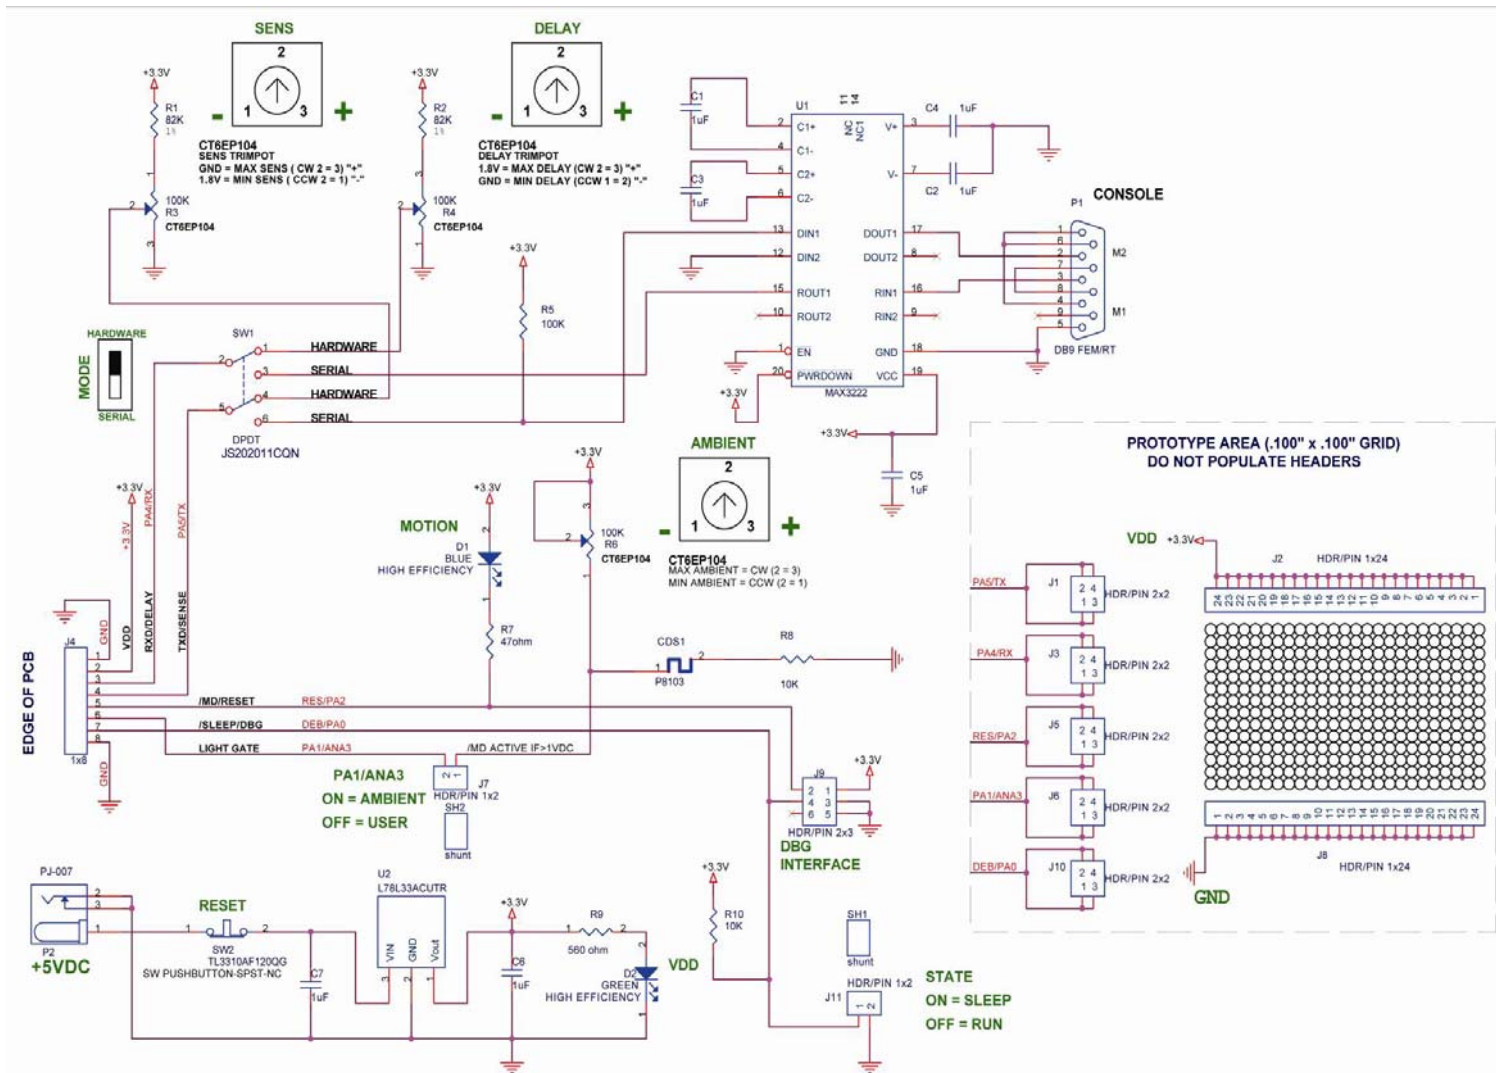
SENS
2
- 1 3 +
CT6EP104
SENS TRIMPOT
GND = MAX SENS ( CW 2 = 3) "+"
1.8V = MIN SENS ( CCW 2 = 1) "-"

+3.3V
R1
82K
1%
1
2
100K
R3
CT6EP104
3

DELAY
2
- 1 3 +
CT6EP104
DELAY TRIMPOT
1.8V = MAX DELAY (CW 2 = 3) "+"
GND = MIN DELAY (CCW 1 = 2) "-"

+3.3V
R2
82K
1%
3
2
100K
R4
CT6EP104

C1
1uF
C3
1uF
U1
11 14
NC NC1
2 C1+
4 C1-
5 C2+
6 C2-
13 DIN1
12 DIN2
15 ROUT1
10 ROUT2
1 EN
20 PWRDOWN
V+ 3
V- 7
DOUT1 17
DOUT2 8
RIN1 16
RIN2 9
GND 18
VCC 19
MAX3222
C4 1uF
C2 1uF

+3.3V
R5
100K

CONSOLE
P1
1 6 2 7 3 8 4 9 5
M2
M1
DB9 FEM/RT

HARDWARE
MODE
SERIAL
SW1
2 1 HARDWARE
3 SERIAL
5 4 HARDWARE
6 SERIAL
DPDT
JS202011CQN

+3.3V
+3.3V
C5
1uF

PROTOTYPE AREA (.100" x .100" GRID)
DO NOT POPULATE HEADERS

+3.3V
+3.3V
PA4/RX
PA5/TX
MOTION
+3.3V
D1
BLUE
HIGH EFFICIENCY
2
1
R7
47ohm

+3.3V
3
2
100K
R6
CT6EP104
1

AMBIENT
2
- 1 3 +
CT6EP104
MAX AMBIENT = CW (2 = 3)
MIN AMBIENT = CCW (2 = 1)

VDD +3.3V
J2 HDR/PIN 1x24
24 23 22 21 20 19 18 17 16 15 14 13 12 11 10 9 8 7 6 5 4 3 2 1

PA5/TX J1 2 4 1 3 HDR/PIN 2x2
PA4/RX J3 2 4 1 3 HDR/PIN 2x2
RES/PA2 J5 2 4 1 3 HDR/PIN 2x2
PA1/ANA3 J6 2 4 1 3 HDR/PIN 2x2
DEB/PA0 J10 2 4 1 3 HDR/PIN 2x2

1 2 3 4 5 6 7 8 9 10 11 12 13 14 15 16 17 18 19 20 21 22 23 24
J8 HDR/PIN 1x24
GND

GND
VDD
RXD/DELAY
TXD/SENSE
EDGE OF PCB
J4
1 2 3 4 5 6 7 8
1x8
GND

CDS1
1 2
P8103
R8
10K

/MD/RESET RES/PA2
/SLEEP/DBG DEB/PA0
LIGHT GATE PA1/ANA3
/MD ACTIVE IF>1VDC
2 1
J7
HDR/PIN 1x2
SH2
shunt
PA1/ANA3
ON = AMBIENT
OFF = USER

J9
2 1
4 3
6 5
+3.3V
HDR/PIN 2x3
DBG
INTERFACE

PJ-007
2
3
1
P2
+5VDC
RESET
1 2
SW2
TL3310AF120QG
SW PUSHBUTTON-SPST-NC
C7
1uF
U2
L78L33ACUTR
VIN GND Vout
3 2 1
+3.3V
C6
1uF
R9
1 2
560 ohm
2
D2
GREEN
HIGH EFFICIENCY
1
VDD

+3.3V
R10
10K

SH1
shunt
HDR/PIN 1x2
J11
1 2
STATE
ON = SLEEP
OFF = RUN